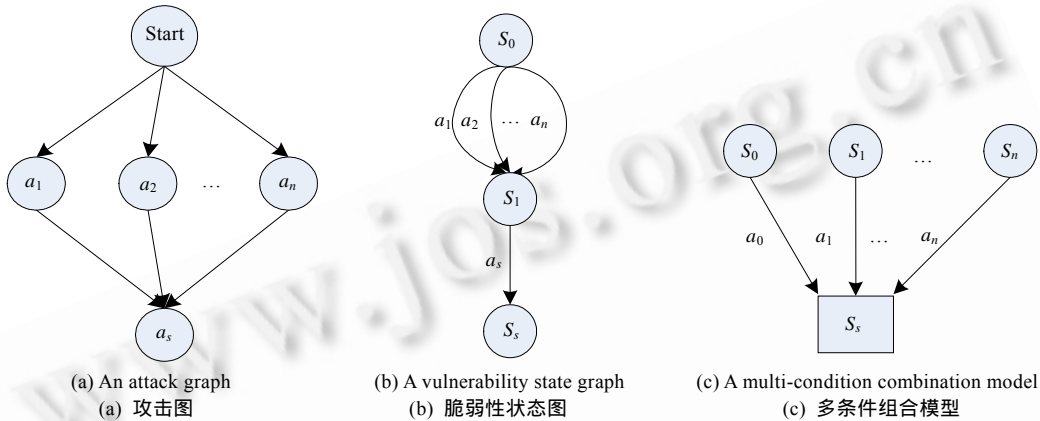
Start

$a_1$ $a_2$ … $a_n$

$a_s$

(a) An attack graph
(a) 攻击图

$S_0$

$a_1$ $a_2$ … $a_n$

$S_1$

$a_s$

$S_s$

(b) A vulnerability state graph
(b) 脆弱性状态图

$S_0$ $S_1$ … $S_n$

$a_0$ $a_1$ … $a_n$

$S_s$

(c) A multi-condition combination model
(c) 多条件组合模型

www.jos.org.cn